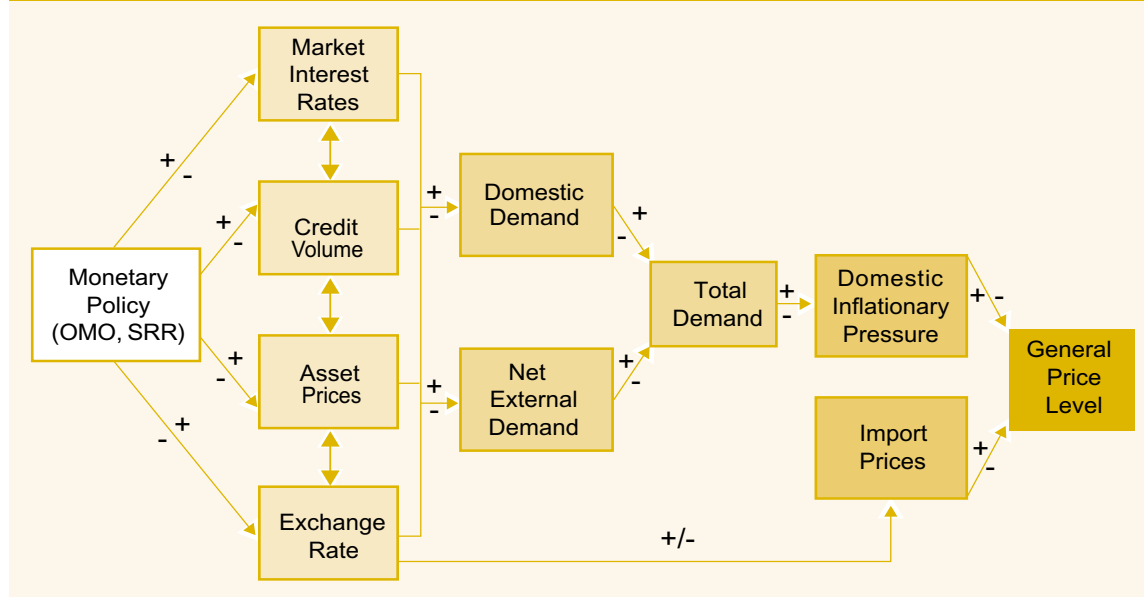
Monetary Policy (OMO, SRR)

+
-

+
-

+
-

-
+

Market Interest Rates

Credit Volume

Asset Prices

Exchange Rate

+
-

+
-

Domestic Demand

Net External Demand

+
-

+
-

Total Demand

+
-

Domestic Inflationary Pressure

+/-

Import Prices

+ -

+
-

General Price Level